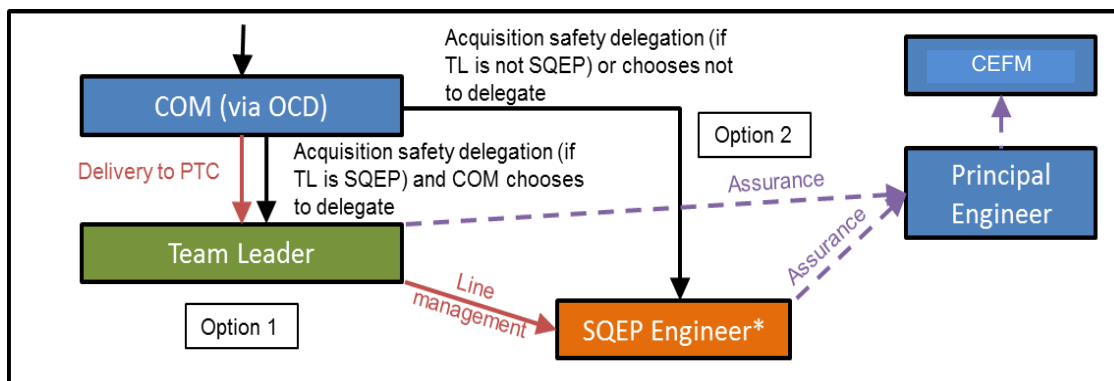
Acquisition safety delegation (if TL is not SQEP) or chooses not to delegate

CEFM

COM (via OCD)

Option 2

Delivery to PTC

Acquisition safety delegation (if TL is SQEP) and COM chooses to delegate

Assurance

Principal Engineer

Assurance

Team Leader

Line management

Option 1

SQEP Engineer*